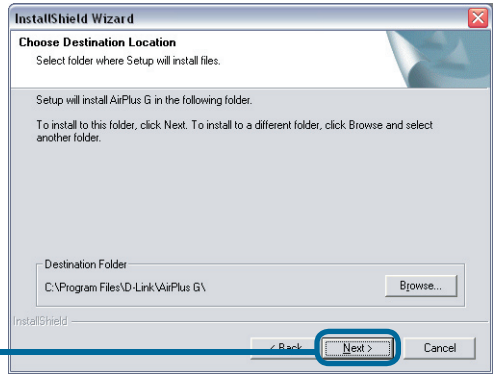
InstallShield Wizard

Choose Destination Location
Select folder where Setup will install files.

Setup will install AirPlus G in the following folder.

To install to this folder, click Next. To install to a different folder, click Browse and select another folder.

Destination Folder
C:\Program Files\D-Link\AirPlus G\

Browse...

InstallShield

< Back

Next >

Cancel